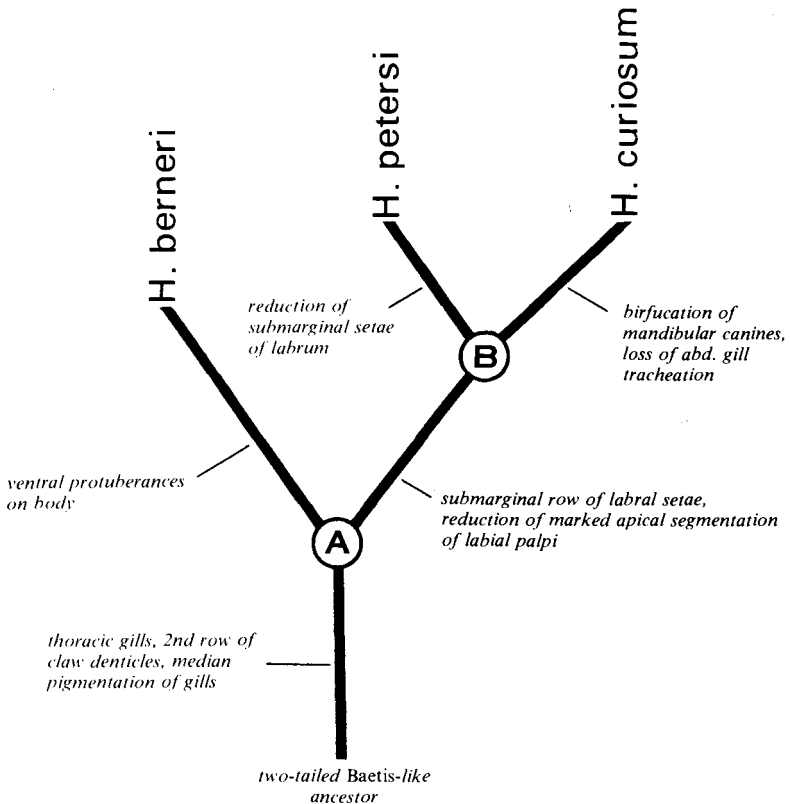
H. berneri

H. petersi

H. curiosum

reduction of submarginal setae of labrum

birfucation of mandibular canines, loss of abd. gill tracheation

B

ventral protuberances on body

submarginal row of labral setae, reduction of marked apical segmentation of labial palpi

A

thoracic gills, 2nd row of claw denticles, median pigmentation of gills

two-tailed Baetis-like ancestor